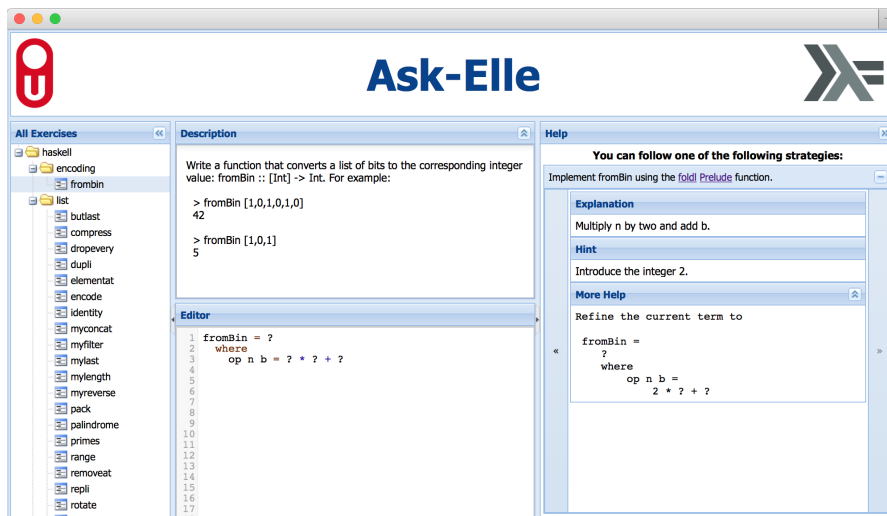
Ask-Elle

All Exercises

haskell
encoding
frombin
list
butlast
compress
dropevery
dupli
elementat
encode
identity
myconcat
myfilter
mylast
mylength
myreverse
pack
palindrome
primes
range
removeat
repli
rotate

Description

Write a function that converts a list of bits to the corresponding integer value: fromBin :: [Int] -> Int. For example:

> fromBin [1,0,1,0,1,0]
42

> fromBin [1,0,1]
5

Editor

1 fromBin = ?
2 where
3 op n b = ? * ? + ?
4
5
6
7
8
9
10
11
12
13
14
15
16
17

Help

You can follow one of the following strategies:

Implement fromBin using the foldl Prelude function.

Explanation

Multiply n by two and add b.

Hint

Introduce the integer 2.

More Help

Refine the current term to

fromBin =
?
where
op n b =
2 * ? + ?

«

»